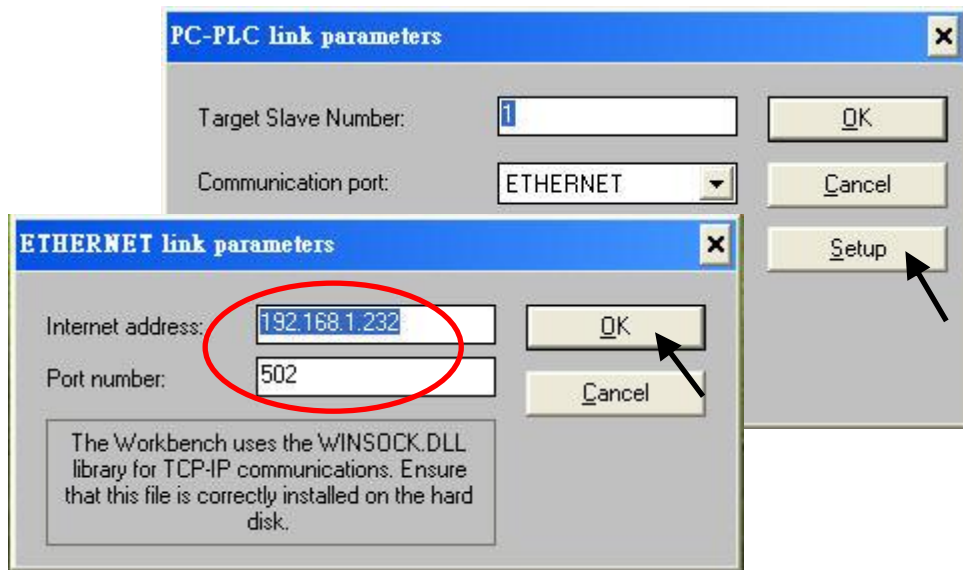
PC-PLC link parameters

×

Target Slave Number: 1

OK

Communication port: ETHERNET

Cancel

Setup

ETHERNET link parameters

×

Internet address: 192.168.1.232

Port number: 502

OK

Cancel

The Workbench uses the WINSOCK.DLL library for TCP-IP communications. Ensure that this file is correctly installed on the hard disk.